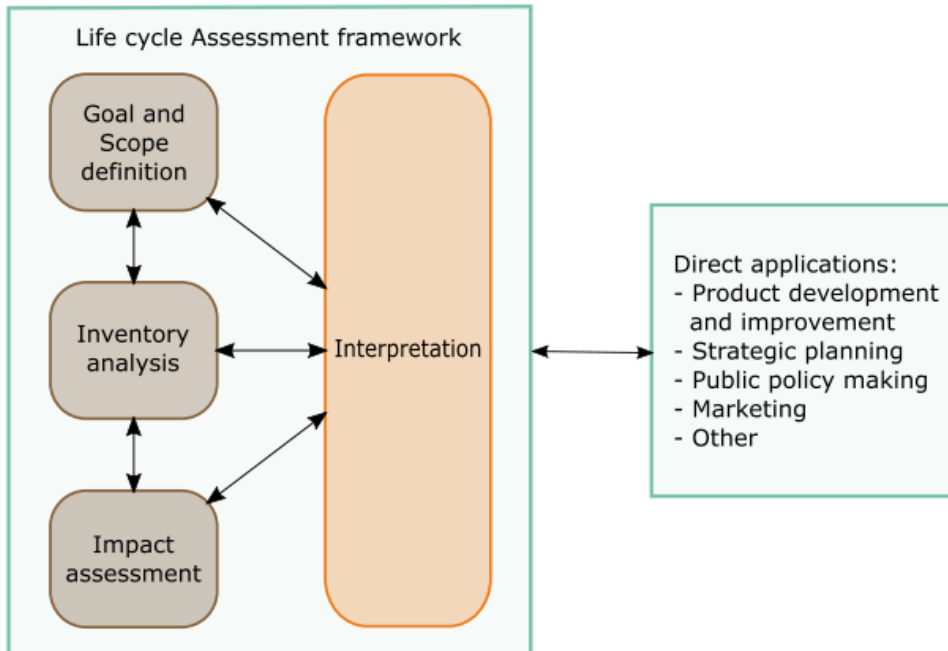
Life cycle Assessment framework

Goal and Scope definition

Inventory analysis

Impact assessment

Interpretation

Direct applications:
- Product development and improvement
- Strategic planning
- Public policy making
- Marketing
- Other